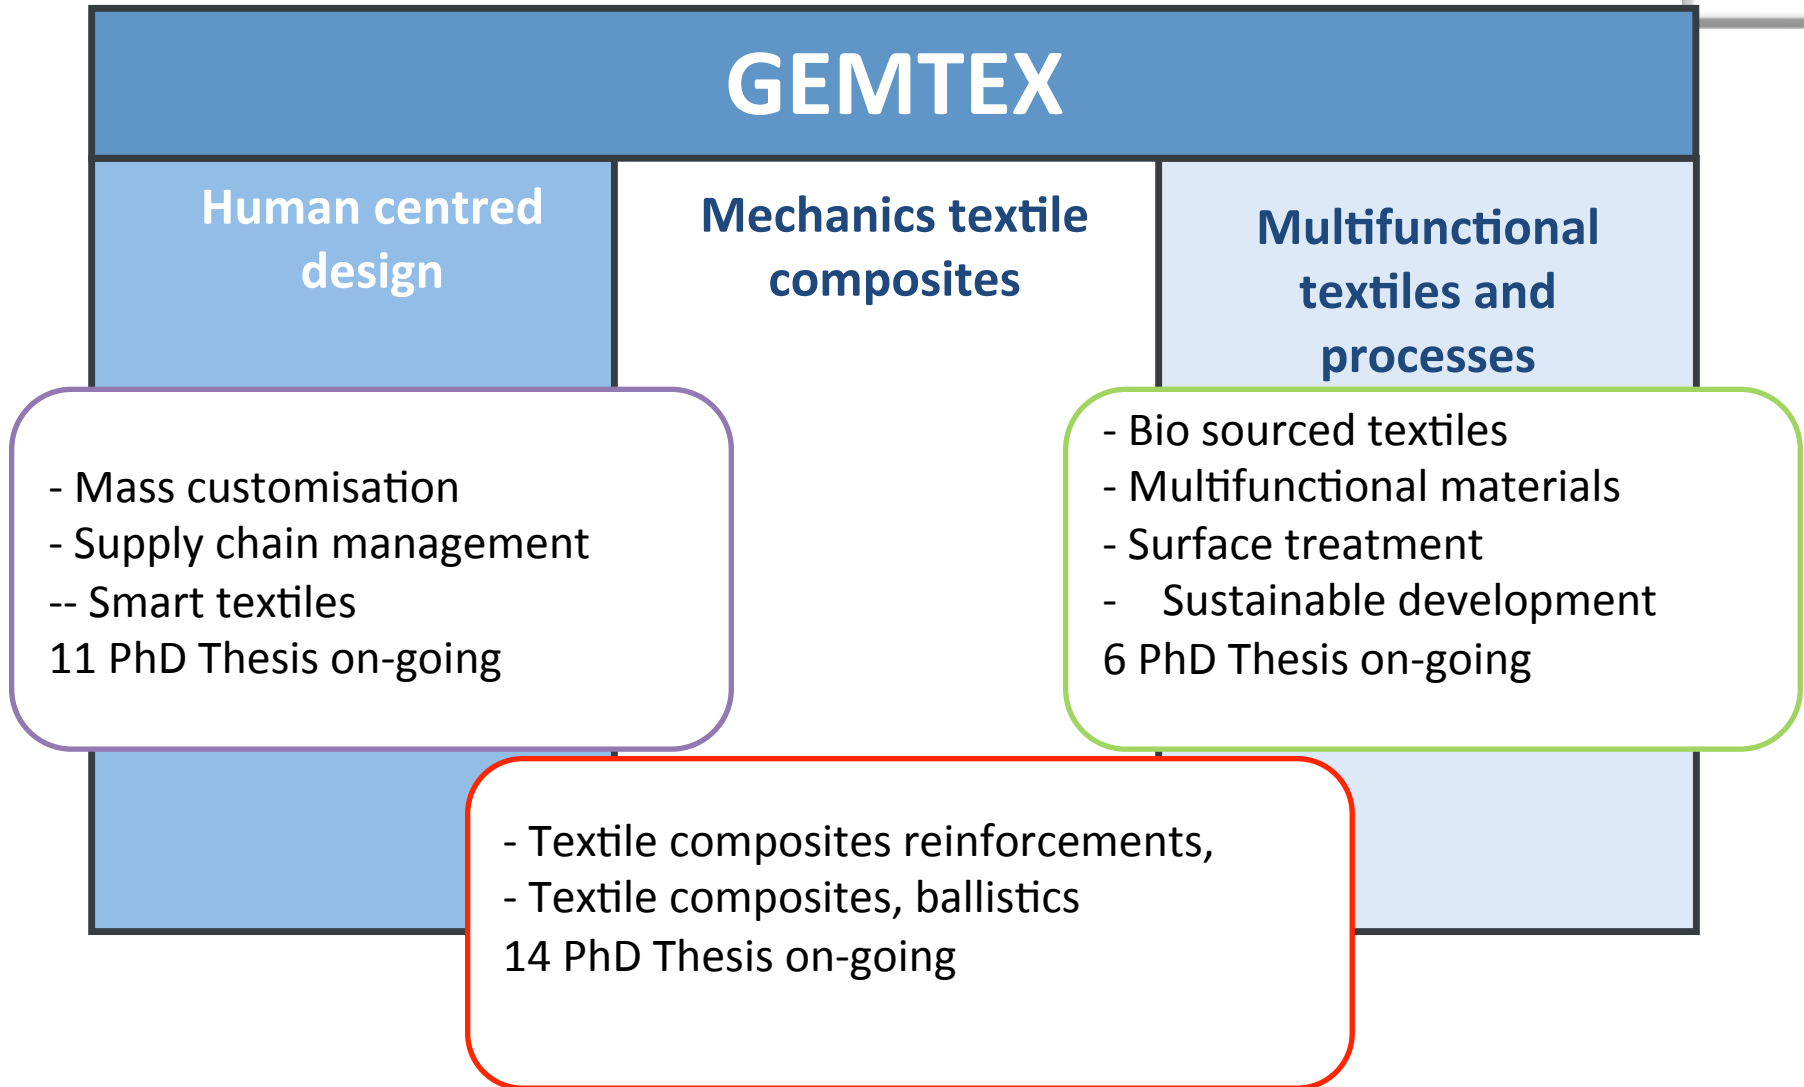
GEMTEX

Human centred design

Mechanics textile composites

Multifunctional textiles and processes

- Mass customisation
- Supply chain management
-- Smart textiles
11 PhD Thesis on-going

- Bio sourced textiles
- Multifunctional materials
- Surface treatment
- Sustainable development
6 PhD Thesis on-going

- Textile composites reinforcements,
- Textile composites, ballistics
14 PhD Thesis on-going